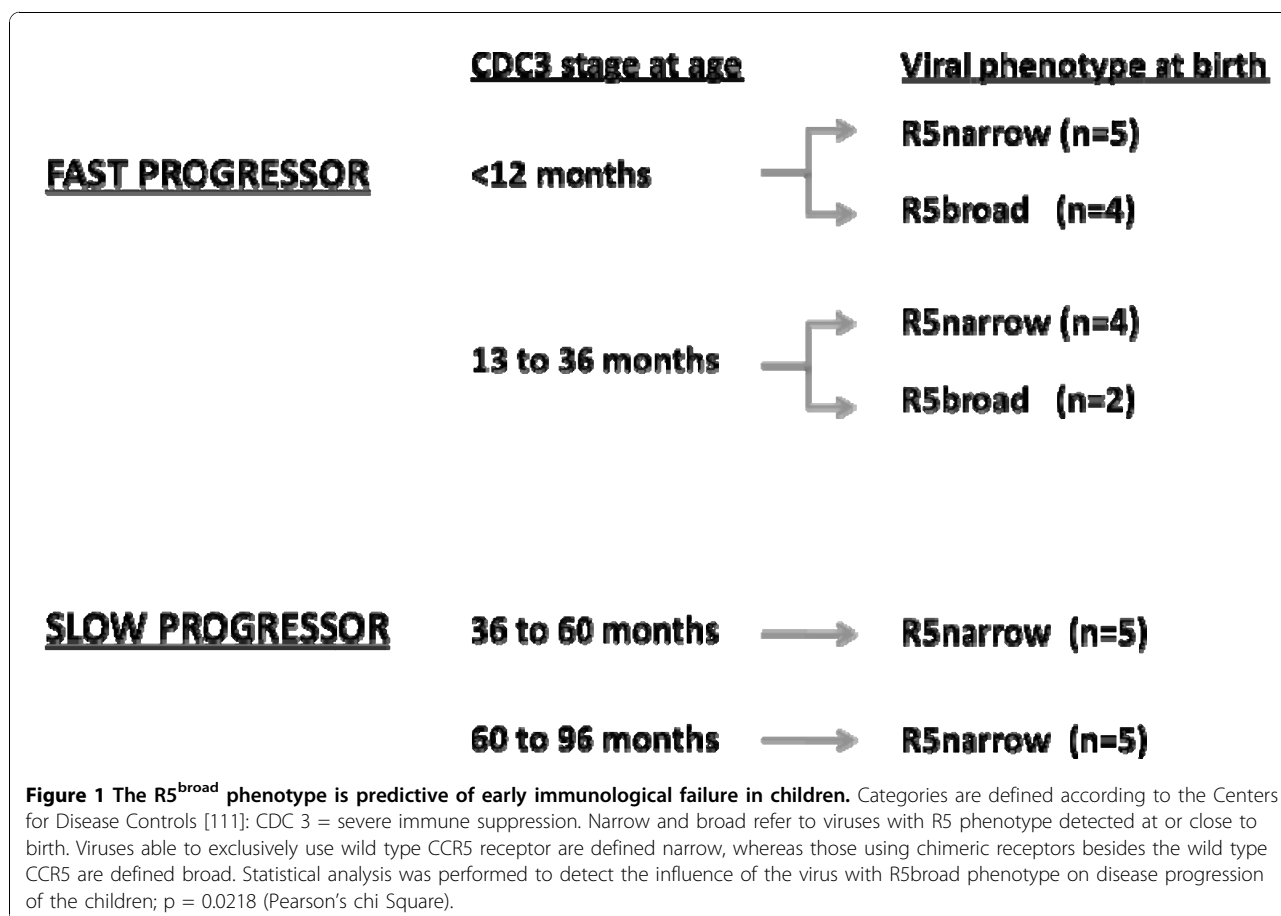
CDC3 stage at age

Viral phenotype at birth

FAST PROGRESSOR

<12 months

R5narrow (n=5)

R5broad (n=4)

13 to 36 months

R5narrow (n=4)

R5broad (n=2)

SLOW PROGRESSOR

36 to 60 months

R5narrow (n=5)

60 to 96 months

R5narrow (n=5)

**Figure 1 The R5$^{broad}$ phenotype is predictive of early immunological failure in children.** Categories are defined according to the Centers for Disease Controls [111]: CDC 3 = severe immune suppression. Narrow and broad refer to viruses with R5 phenotype detected at or close to birth. Viruses able to exclusively use wild type CCR5 receptor are defined narrow, whereas those using chimeric receptors besides the wild type CCR5 are defined broad. Statistical analysis was performed to detect the influence of the virus with R5broad phenotype on disease progression of the children; p = 0.0218 (Pearson's chi Square).